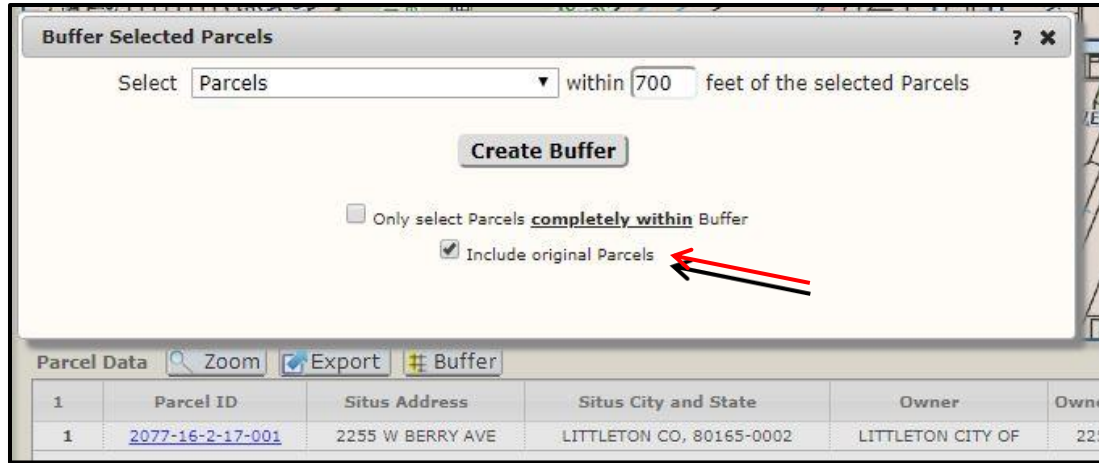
Buffer Selected Parcels

? ✖

Select Parcels ▾ within 700 feet of the selected Parcels

Create Buffer

Only select Parcels **completely within** Buffer

Include original Parcels

Parcel Data Zoom Export Buffer

| 1 | Parcel ID | Situs Address | Situs City and State | Owner | Owne |
|---|---|---|---|---|---|
| 1 | 2077-16-2-17-001 | 2255 W BERRY AVE | LITTLETON CO, 80165-0002 | LITTLETON CITY OF | 22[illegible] |